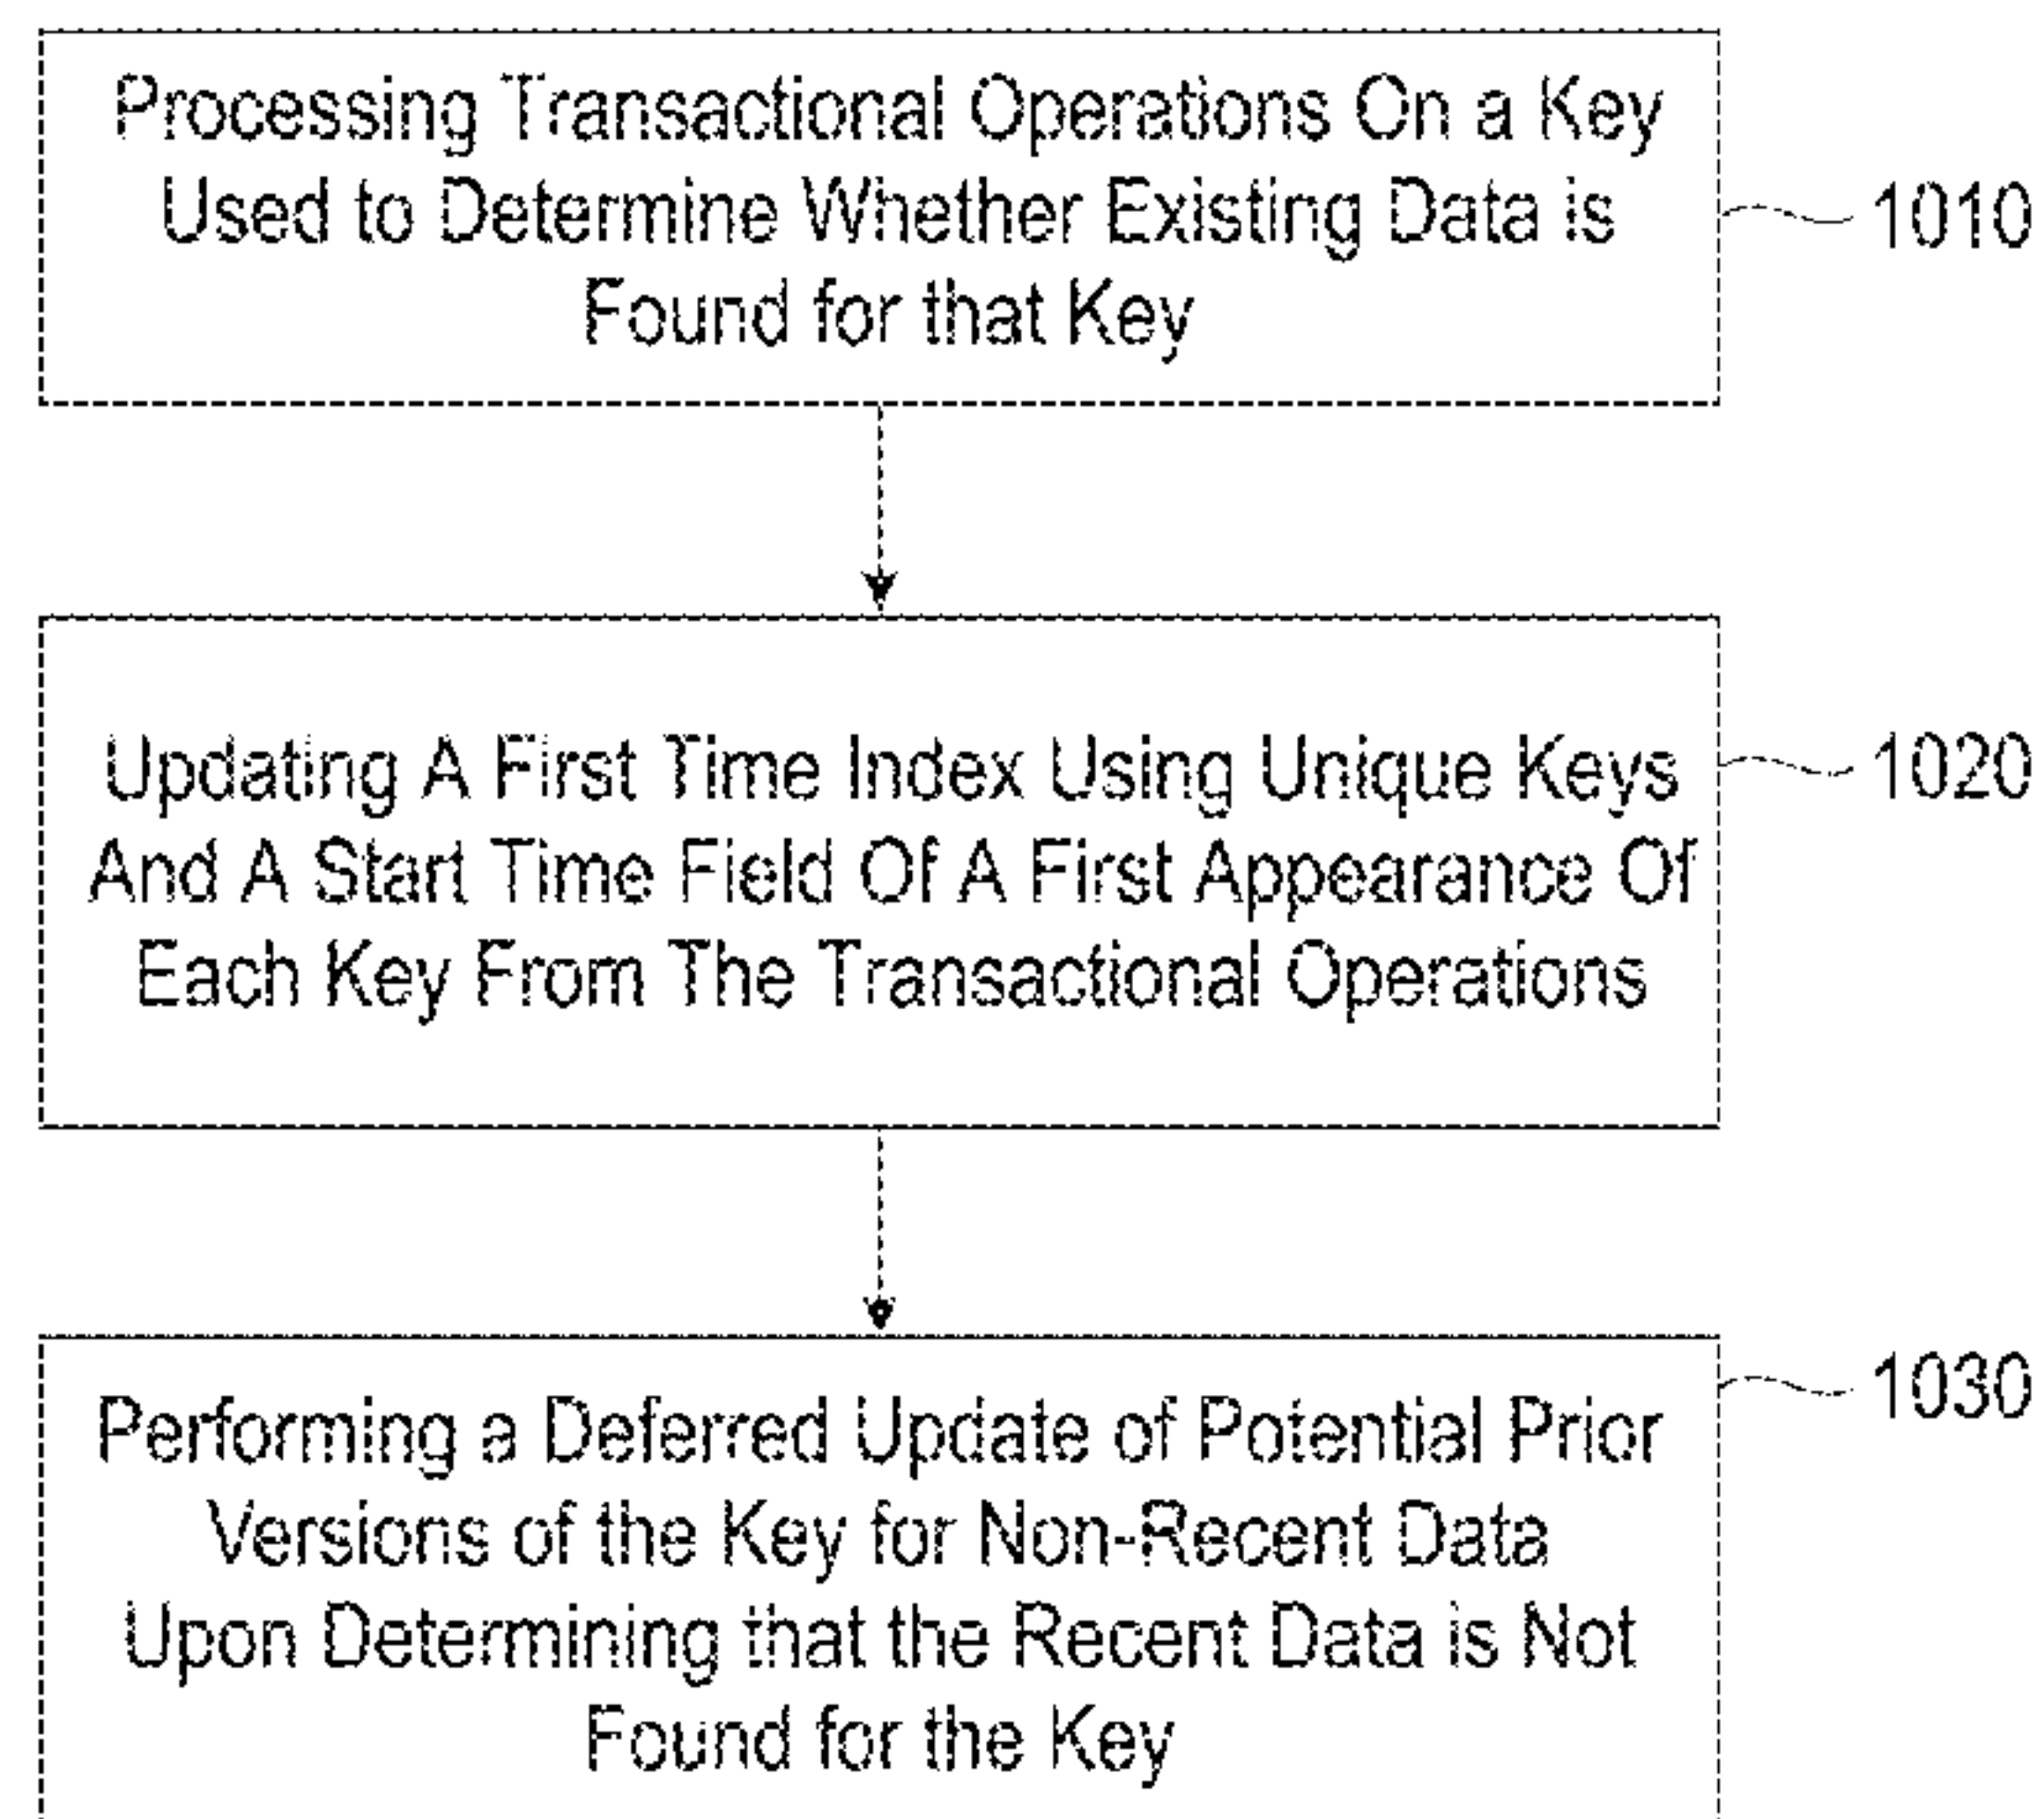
Processing Transactional Operations On a Key Used to Determine Whether Existing Data is Found for that Key

1010

Updating A First Time Index Using Unique Keys And A Start Time Field Of A First Appearance Of Each Key From The Transactional Operations

1020

1030

Performing a Deferred Update of Potential Prior Versions of the Key for Non-Recent Data Upon Determining that the Recent Data is Not Found for the Key